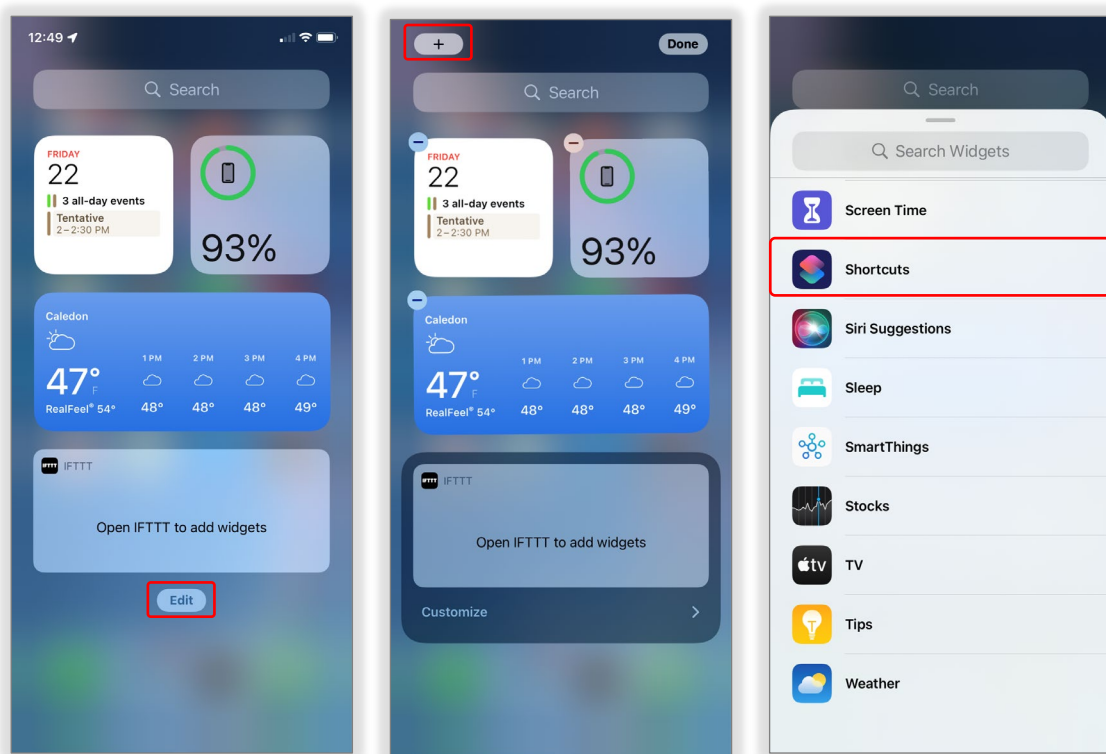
12:49

Search

FRIDAY
22
3 all-day events
Tentative
2 – 2:30 PM

93%

Caledon
47°
F
RealFeel® 54°

| 1 PM | 2 PM | 3 PM | 4 PM |
|---|---|---|---|
| 48° | 48° | 48° | 49° |

IFTTT
Open IFTTT to add widgets

Edit

+

Done

Search

FRIDAY
22
3 all-day events
Tentative
2 – 2:30 PM

93%

Caledon
47°
F
RealFeel® 54°

| 1 PM | 2 PM | 3 PM | 4 PM |
|---|---|---|---|
| 48° | 48° | 48° | 49° |

IFTTT
Open IFTTT to add widgets

Customize

Search

Search Widgets

Screen Time
Shortcuts
Siri Suggestions
Sleep
SmartThings
Stocks
tv
TV
Tips
Weather